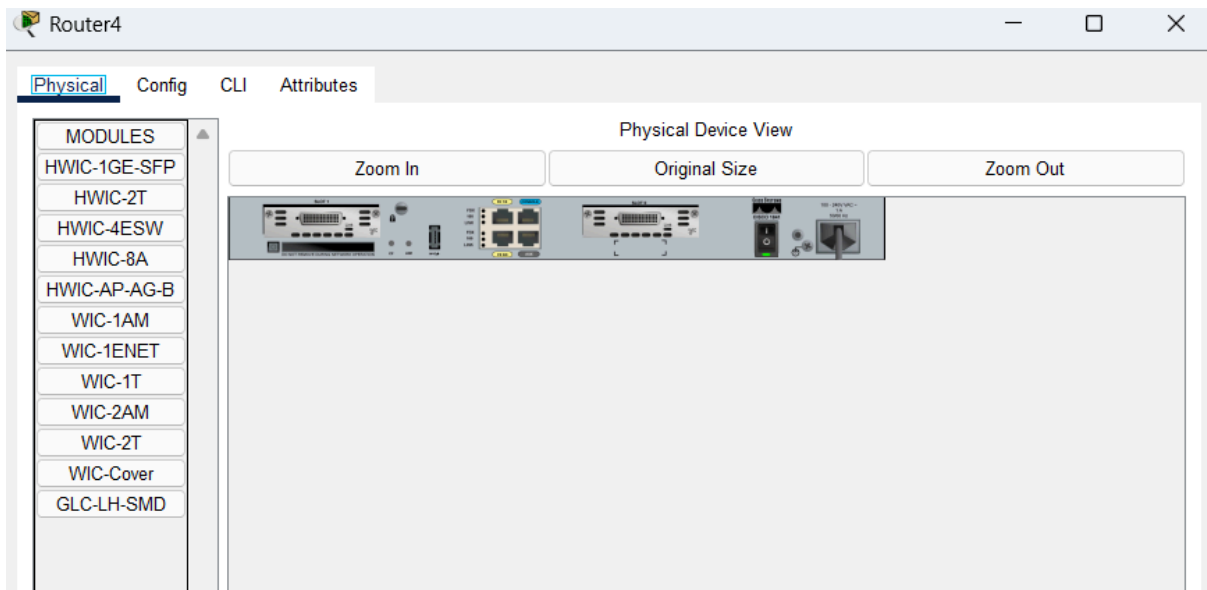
Router4

Physical Config CLI Attributes

MODULES
HWIC-1GE-SFP
HWIC-2T
HWIC-4ESW
HWIC-8A
HWIC-AP-AG-B
WIC-1AM
WIC-1ENET
WIC-1T
WIC-2AM
WIC-2T
WIC-Cover
GLC-LH-SMD

Physical Device View

Zoom In
Original Size
Zoom Out